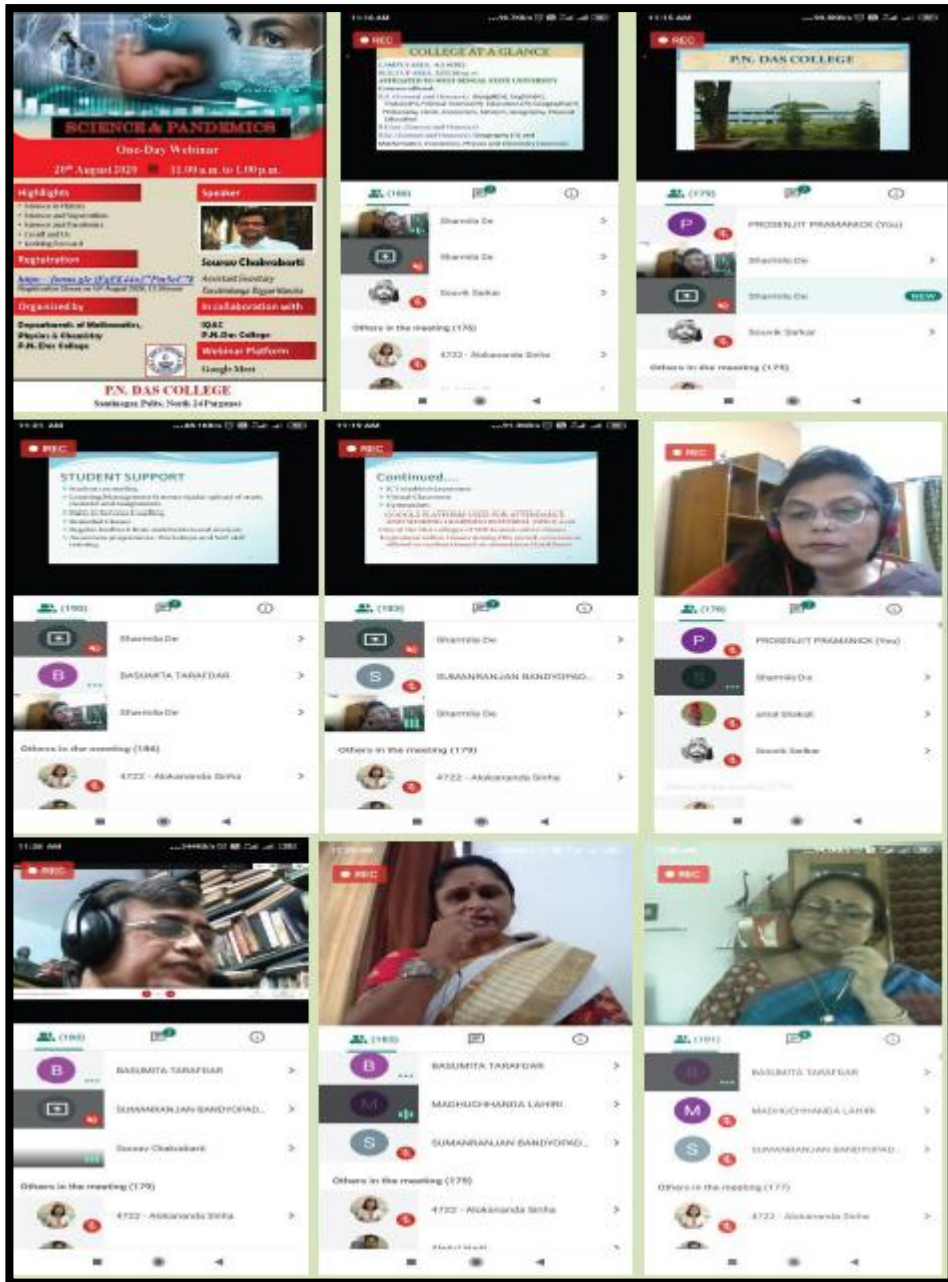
SCIENCE & PANDEMICS
One-Day Webinar
20th August 2020 11.00 a.m. to 1.00 p.m.

Highlights
Speaker
Sourav Chakrabarti
Assistant Secretary
Registration
Organized by
Departments of Mathematics, Physics & Chemistry
P.N. Das College
In collaboration with
IQAC
P.N. Das College
Webinar Platform
Google Meet
P.N. DAS COLLEGE
Shamnagar, Palta, North 24 Parganas

REC
COLLEGE AT A GLANCE
(180)
Sharmila De
Sharmila De
Souvik Sarkar
Others in the meeting (176)
4722 - Alokananda Sinha

REC
P.N. DAS COLLEGE
(179)
PROSENJIT PRAMANICK (You)
Sharmila De
Sharmila De
NEW
Souvik Sarkar
Others in the meeting (175)

REC
STUDENT SUPPORT
(190)
Sharmila De
BASUMITA TARAFDAR
Sharmila De
Others in the meeting (186)
4722 - Alokananda Sinha

REC
Continued....
(183)
Sharmila De
SUMANRANJAN BANDYOPAD...
Sharmila De
Others in the meeting (179)
4722 - Alokananda Sinha

REC
(178)
PROSENJIT PRAMANICK (You)
Sharmila De
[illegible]
Souvik Sarkar

REC
(183)
BASUMITA TARAFDAR
SUMANRANJAN BANDYOPAD...
Sourav Chakrabarti
Others in the meeting (179)
4722 - Alokananda Sinha

REC
(183)
BASUMITA TARAFDAR
MADHUCHHANDA LAHIRI
SUMANRANJAN BANDYOPAD...
Others in the meeting (179)
4722 - Alokananda Sinha

REC
(181)
BASUMITA TARAFDAR
MADHUCHHANDA LAHIRI
SUMANRANJAN BANDYOPAD...
Others in the meeting (177)
4722 - Alokananda Sinha